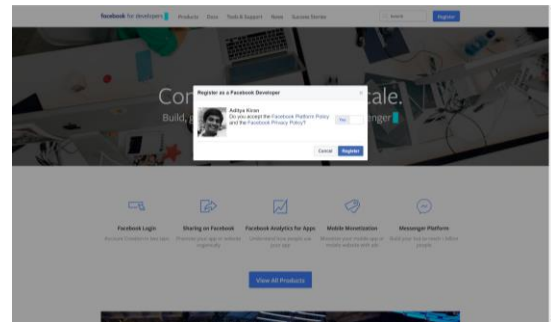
facebook for developers Products Docs Tools & Support News Success Stories Search Register

Co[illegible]cale.

Build, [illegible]nger

Register as a Facebook Developer ×

Aditya Kiran
Do you accept the Facebook Platform Policy and the Facebook Privacy Policy?

Yes

Cancel Register

Facebook Login

Sharing on Facebook

Facebook Analytics for Apps

Mobile Monetization

Messenger Platform

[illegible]

View All Products